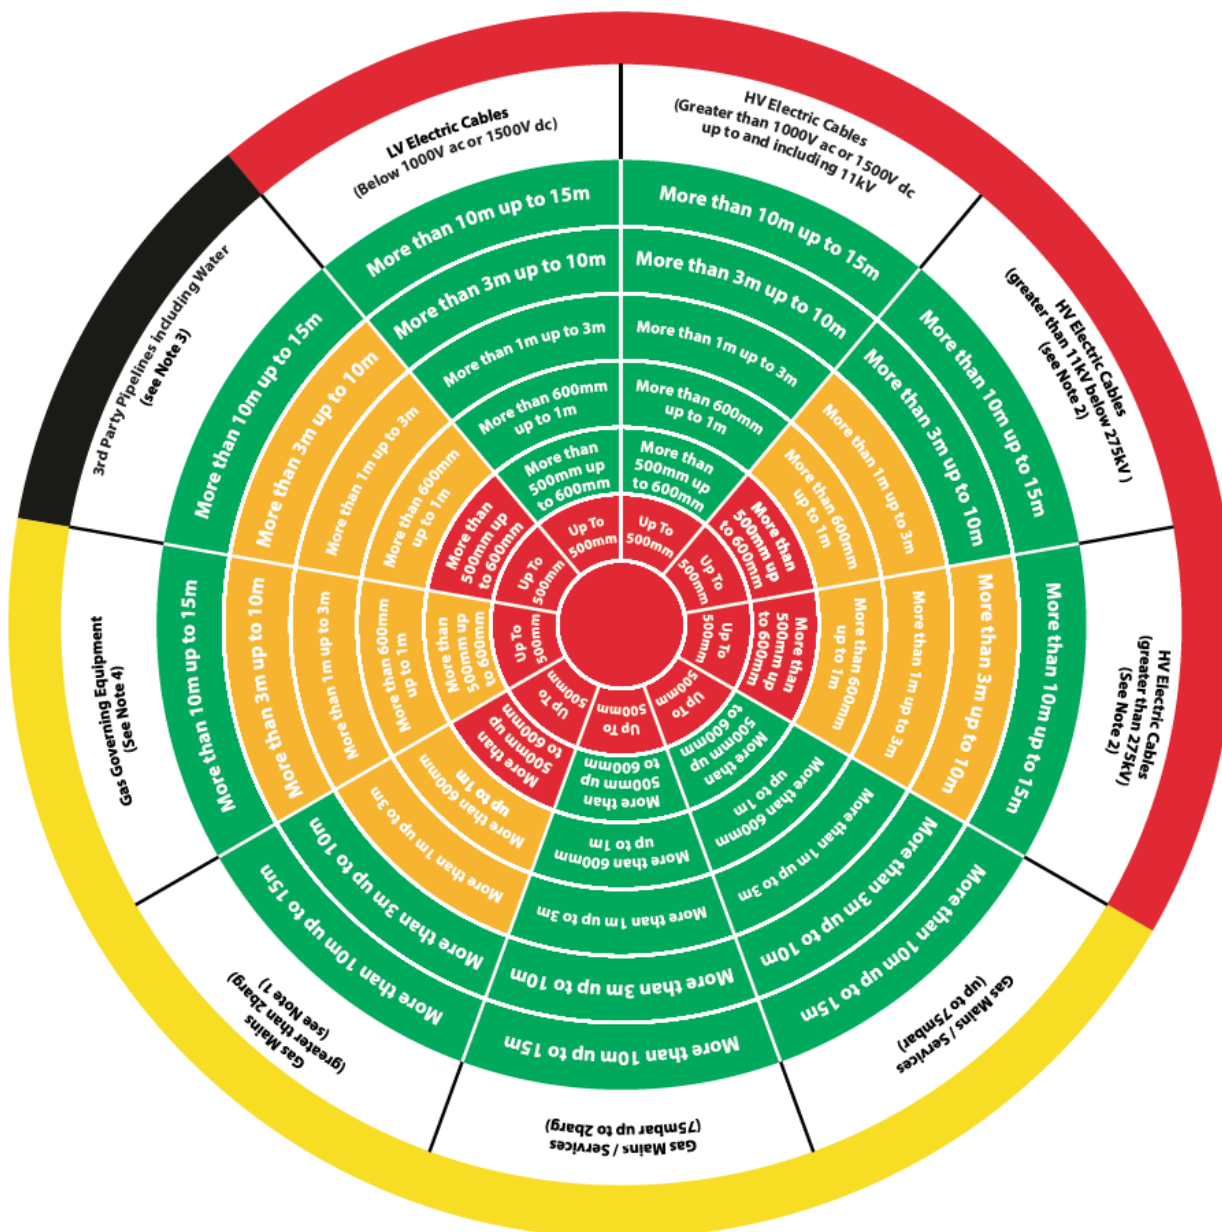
LV Electric Cables
(Below 1000V ac or 1500V dc)

More than 10m up to 15m
More than 3m up to 10m
More than 1m up to 3m
More than 600mm up to 1m
More than 500mm up to 600mm
Up To 500mm

HV Electric Cables
(Greater than 1000V ac or 1500V dc up to and including 11kV

More than 10m up to 15m
More than 3m up to 10m
More than 1m up to 3m
More than 600mm up to 1m
More than 500mm up to 600mm
Up To 500mm

HV Electric Cables
(greater than 11kV below 275kV)
(see Note 2)

More than 10m up to 15m
More than 3m up to 10m
More than 1m up to 3m
More than 600mm up to 1m
More than 500mm up to 600mm
Up To 500mm

HV Electric Cables
(greater than 275kV)
(See Note 2)

More than 10m up to 15m
More than 3m up to 10m
More than 1m up to 3m
More than 600mm up to 1m
More than 500mm up to 600mm
Up To 500mm

Gas Mains / Services
(up to 75mbar)

More than 10m up to 15m
More than 3m up to 10m
More than 1m up to 3m
More than 600mm up to 1m
More than 500mm up to 600mm
Up To 500mm

Gas Mains / Services
(75mbar up to 2barg)

More than 10m up to 15m
More than 3m up to 10m
More than 1m up to 3m
More than 600mm up to 1m
More than 500mm up to 600mm
Up To 500mm

Gas Mains
(greater than 2barg)
(see Note 1)

More than 10m up to 15m
More than 3m up to 10m
More than 1m up to 3m
More than 600mm up to 1m
More than 500mm up to 600mm
Up To 500mm

Gas Governing Equipment
(See Note 4)

More than 10m up to 15m
More than 3m up to 10m
More than 1m up to 3m
More than 600mm up to 1m
More than 500mm up to 600mm
Up To 500mm

3rd Party Pipelines including Water
(see Note 3)

More than 10m up to 15m
More than 3m up to 10m
More than 1m up to 3m
More than 600mm up to 1m
More than 500mm up to 600mm
Up To 500mm